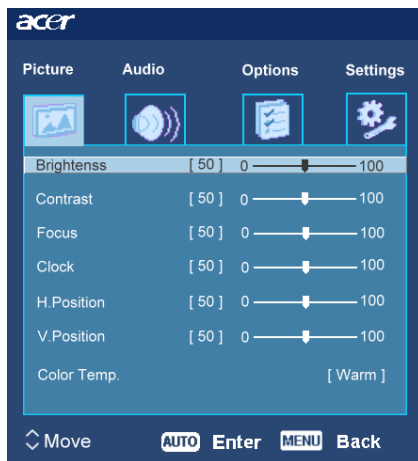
acer

Picture Audio Options Settings

Brightenss [ 50 ] 0 100
Contrast [ 50 ] 0 100
Focus [ 50 ] 0 100
Clock [ 50 ] 0 100
H.Position [ 50 ] 0 100
V.Position [ 50 ] 0 100
Color Temp. [ Warm ]

Move AUTO Enter MENU Back